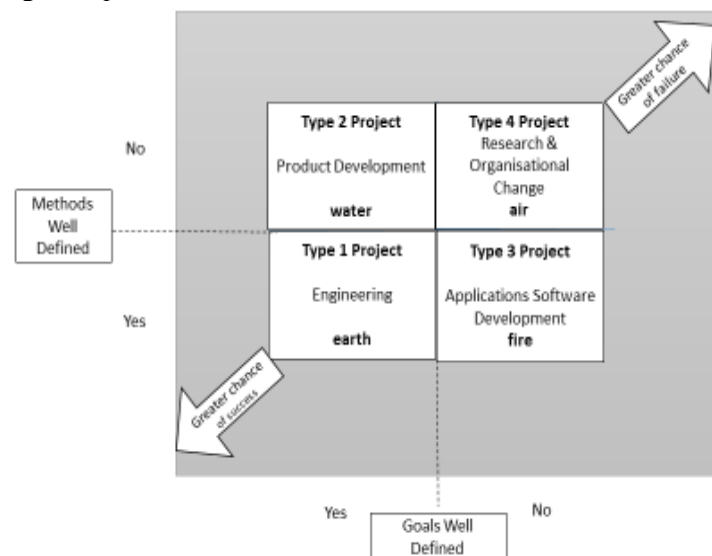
Greater chance of failure

No

Type 2 Project
Product Development
water

Type 4 Project
Research & Organisational Change
air

Methods Well Defined

Type 1 Project
Engineering
earth

Type 3 Project
Applications Software Development
fire

Yes

Greater chance of success

Yes

No

Goals Well Defined